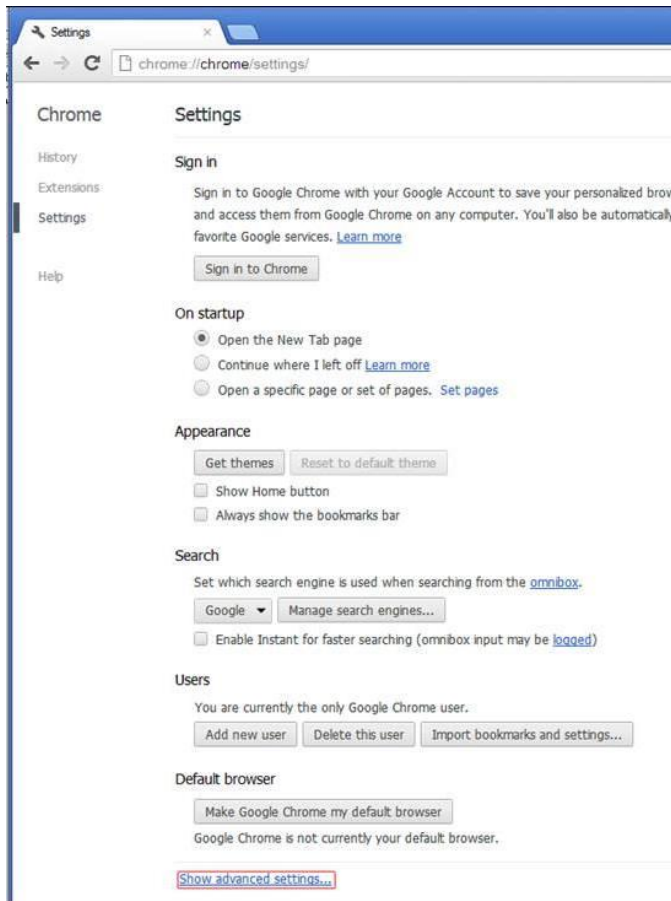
Settings ×

chrome://chrome/settings/

Chrome

History

Extensions

Settings

Help

Settings

Sign in

Sign in to Google Chrome with your Google Account to save your personalized brov and access them from Google Chrome on any computer. You'll also be automatically favorite Google services. Learn more

Sign in to Chrome

On startup

Open the New Tab page

Continue where I left off Learn more

Open a specific page or set of pages. Set pages

Appearance

Get themes Reset to default theme

Show Home button

Always show the bookmarks bar

Search

Set which search engine is used when searching from the omnibox.

Google ▾ Manage search engines...

Enable Instant for faster searching (omnibox input may be logged)

Users

You are currently the only Google Chrome user.

Add new user Delete this user Import bookmarks and settings...

Default browser

Make Google Chrome my default browser

Google Chrome is not currently your default browser.

Show advanced settings...